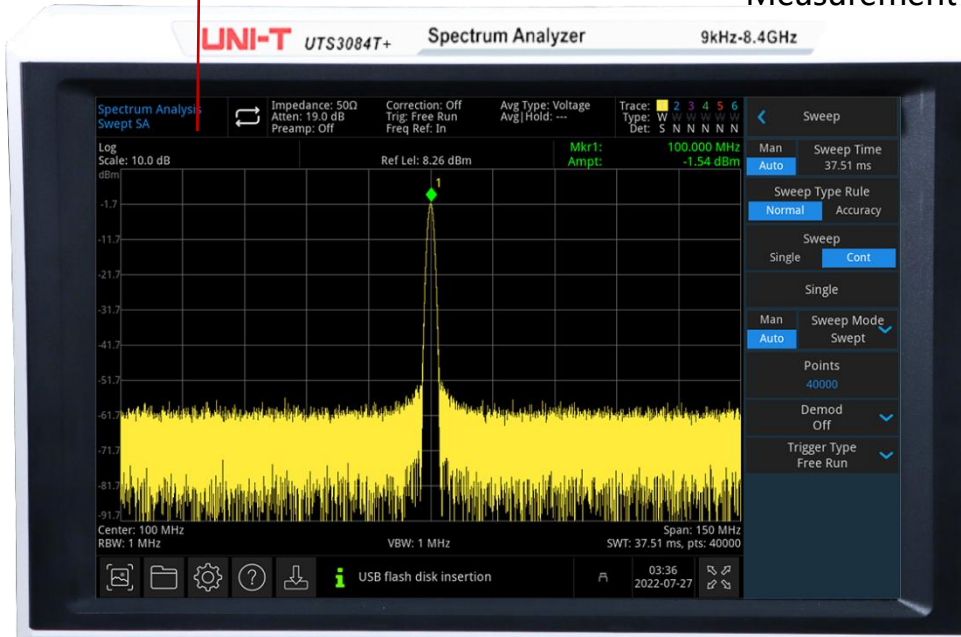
Measurement

UNI-T UTS3084T+ Spectrum Analyzer 9kHz-8.4GHz

Spectrum Analysis
Swept SA

Impedance: 50Ω
Atten: 19.0 dB
Preamp: Off

Correction: Off
Trig: Free Run
Freq Ref: In

Avg Type: Voltage
Avg|Hold: ---

Trace: 1 2 3 4 5 6
Type: W W W W W W
Det: S N N N N N

Sweep

Log
Scale: 10.0 dB

Ref Lel: 8.26 dBm

Mkr1: 100.000 MHz
Ampt: -1.54 dBm

dBm
-1.7
-11.7
-21.7
-31.7
-41.7
-51.7
-61.7
-71.7
-81.7
-91.7

1

Center: 100 MHz
RBW: 1 MHz

VBW: 1 MHz

Span: 150 MHz
SWT: 37.51 ms, pts: 40000

Man
Auto

Sweep Time
37.51 ms

Sweep Type Rule
Normal Accuracy

Sweep
Single Cont

Single

Man
Auto

Sweep Mode
Swept

Points
40000

Demod
Off

Trigger Type
Free Run

USB flash disk insertion

03:36
2022-07-27